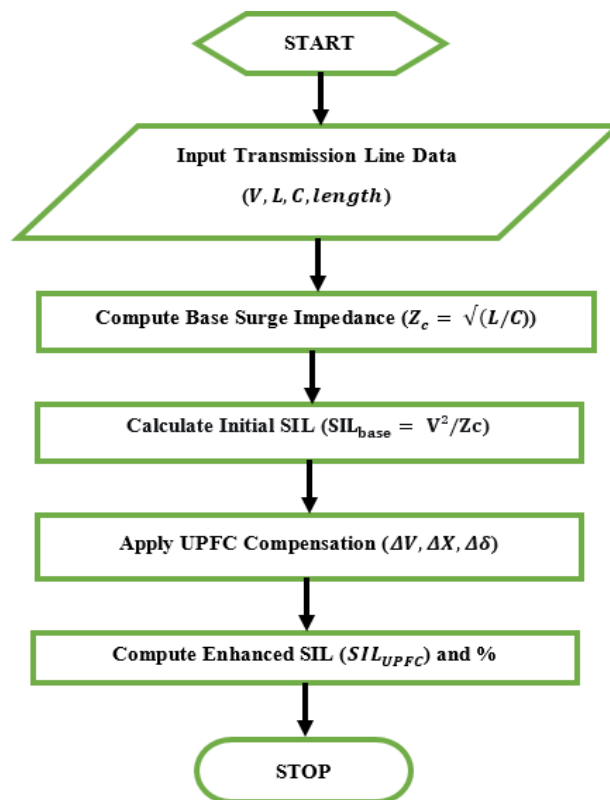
START

Input Transmission Line Data

$(V, L, C, length)$

Compute Base Surge Impedance $(Z_c = \sqrt{(L/C)})$

Calculate Initial SIL ($SIL_{base} = V^2/Zc$)

Apply UPFC Compensation $(\Delta V, \Delta X, \Delta \delta)$

Compute Enhanced SIL ($SIL_{UPFC}$) and %

STOP